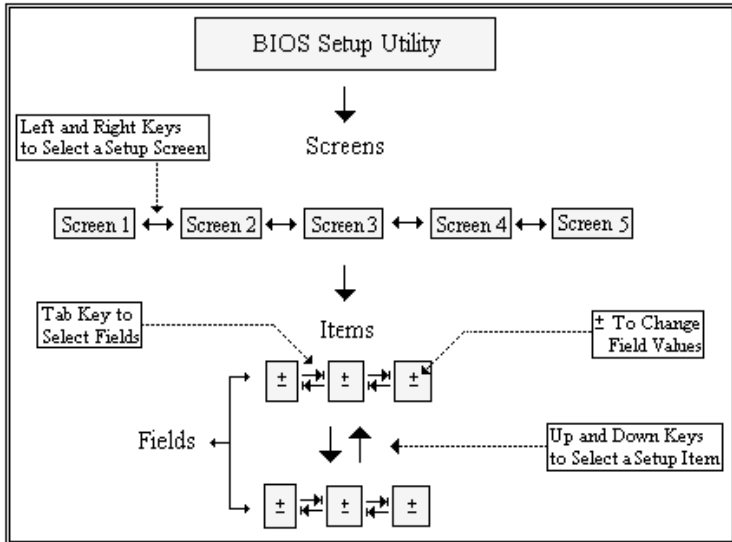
BIOS Setup Utility

Left and Right Keys to Select a Setup Screen

Screens

Screen 1 Screen 2 Screen 3 Screen 4 Screen 5

Tab Key to Select Fields

Items

± To Change Field Values

± ± ±

Fields

Up and Down Keys to Select a Setup Item

± ± ±